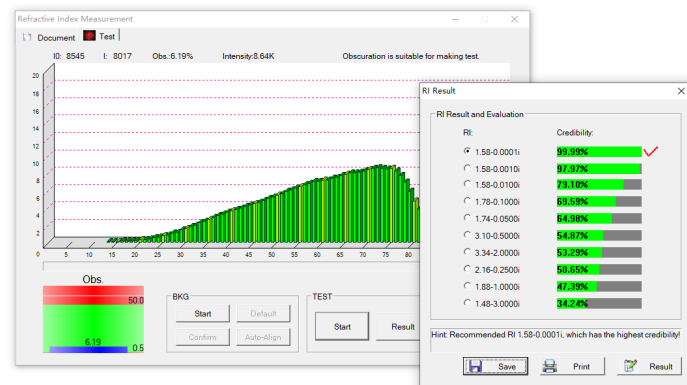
Refractive Index Measurement

Document Test

I0: 8545 I: 8017 Obs.:6.19% Intensity:8.64K Obscuration is suitable for making test.

20
18
16
14
12
10
8
6
4
2
0

0 5 10 15 20 25 30 35 40 45 50 55 60 65 70 75 80

Obs.
50.0
6.19
0.5

BKG
Start
Default
Confirm
Auto-Align

TEST
Start
Result

RI Result

RI Result and Evaluation

| RI: | Credibility: |
|---|---|
| 1.58-0.0001i | 99.99% |
| 1.58-0.0010i | 97.97% |
| 1.58-0.0100i | 79.10% |
| 1.78-0.1000i | 69.59% |
| 1.74-0.0500i | 64.98% |
| 3.10-0.5000i | 54.87% |
| 3.34-2.0000i | 53.29% |
| 2.16-0.2500i | 50.65% |
| 1.88-1.0000i | 47.39% |
| 1.48-3.0000i | 34.24% |

Hint: Recommended RI 1.58-0.0001i, which has the highest credibility!

Save
Print
Result